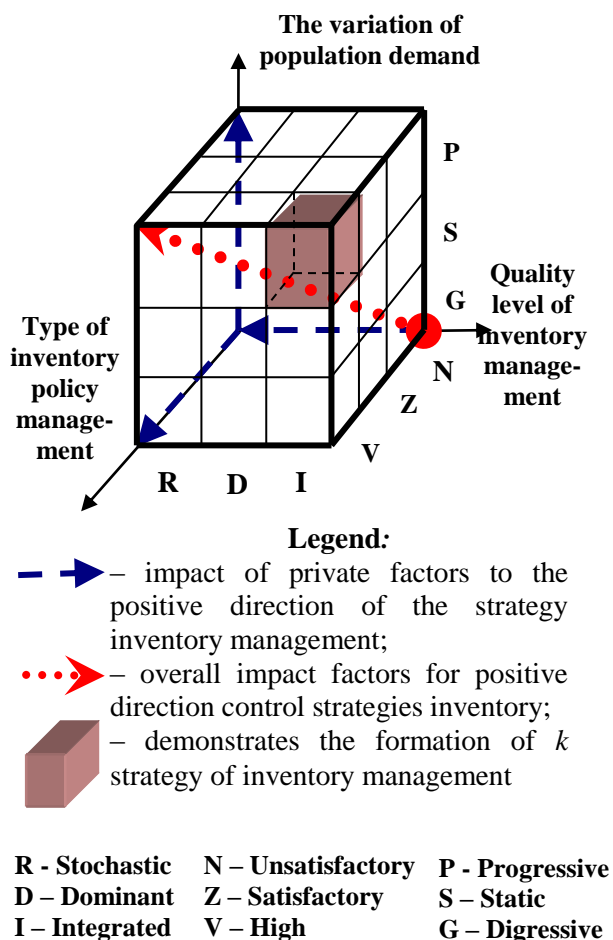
The variation of population demand

P

S

G

Quality level of inventory management

Type of inventory policy management

N

Z

V

R D I

Legend:

– impact of private factors to the positive direction of the strategy inventory management;

– overall impact factors for positive direction control strategies inventory;

– demonstrates the formation of $k$ strategy of inventory management

R - Stochastic
D – Dominant
I – Integrated

N – Unsatisfactory
Z – Satisfactory
V – High

P - Progressive
S – Static
G – Digressive